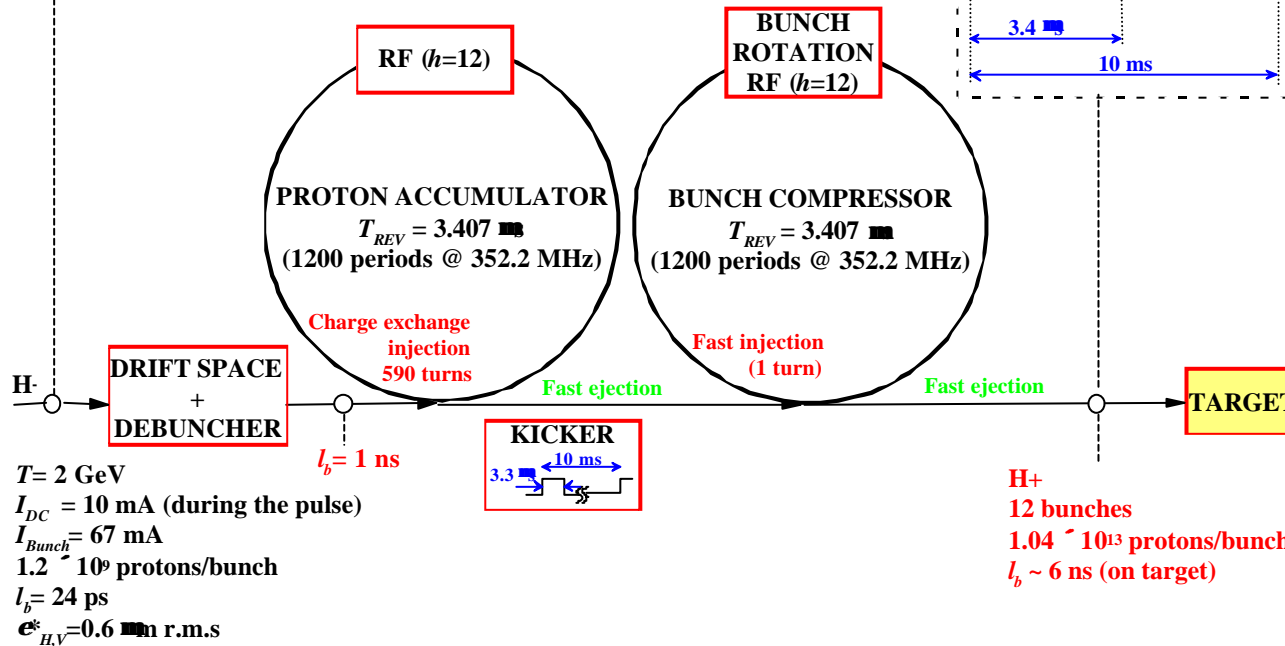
BUNCH ROTATION RF ($h$=12)

3.4 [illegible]

10 ms

RF ($h$=12)

PROTON ACCUMULATOR
$T_{REV}$ = 3.407 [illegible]
(1200 periods @ 352.2 MHz)

BUNCH COMPRESSOR
$T_{REV}$ = 3.407 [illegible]
(1200 periods @ 352.2 MHz)

Charge exchange injection 590 turns

Fast injection (1 turn)

H-

DRIFT SPACE + DEBUNCHER

Fast ejection

Fast ejection

TARGET

$l_b$= 1 ns

KICKER

3.3 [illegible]

10 ms

$T$= 2 GeV
$I_{DC}$ = 10 mA (during the pulse)
$I_{Bunch}$= 67 mA
1.2 ´ $10^9$ protons/bunch
$l_b$= 24 ps
$e^*_{H,V}$=0.6 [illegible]m r.m.s

H+
12 bunches
1.04 ´ $10^{13}$ protons/bunch
$l_b$ ~ 6 ns (on target)